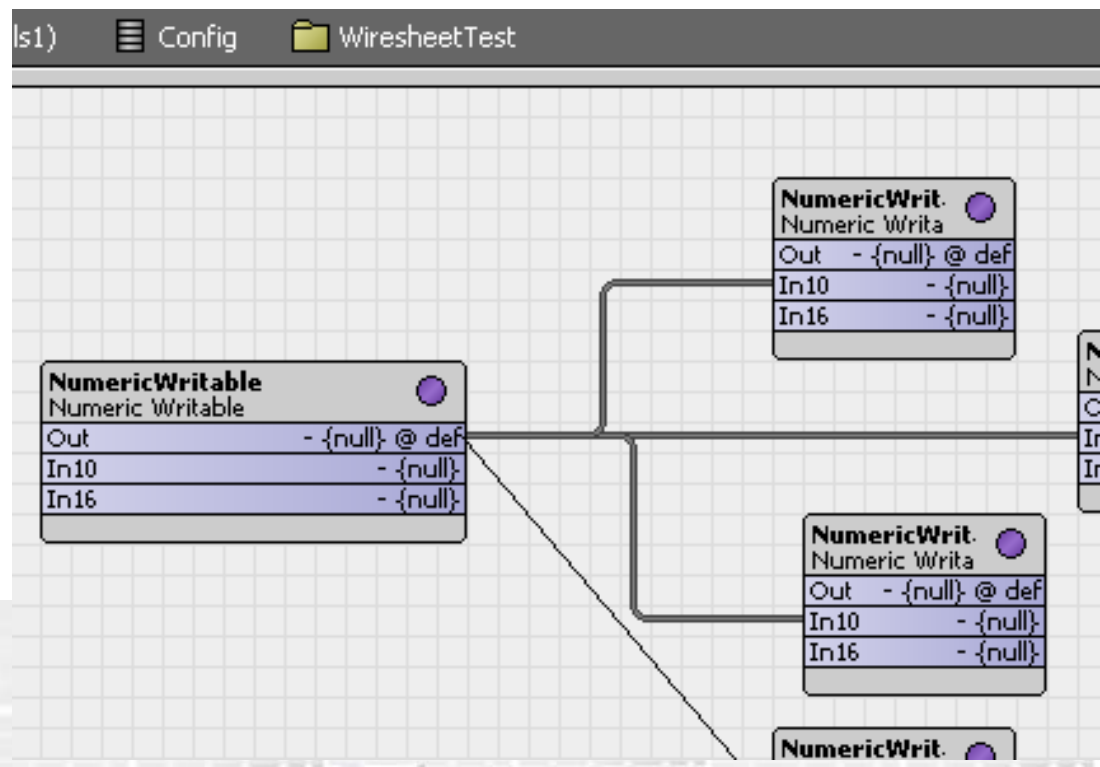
ls1) Config WiresheetTest

NumericWrit.
Numeric Writa
Out - {null} @ def
In10 - {null}
In16 - {null}

NumericWritable
Numeric Writable
Out - {null} @ def
In10 - {null}
In16 - {null}

N
N
O
In
In

NumericWrit.
Numeric Writa
Out - {null} @ def
In10 - {null}
In16 - {null}

NumericWrit.